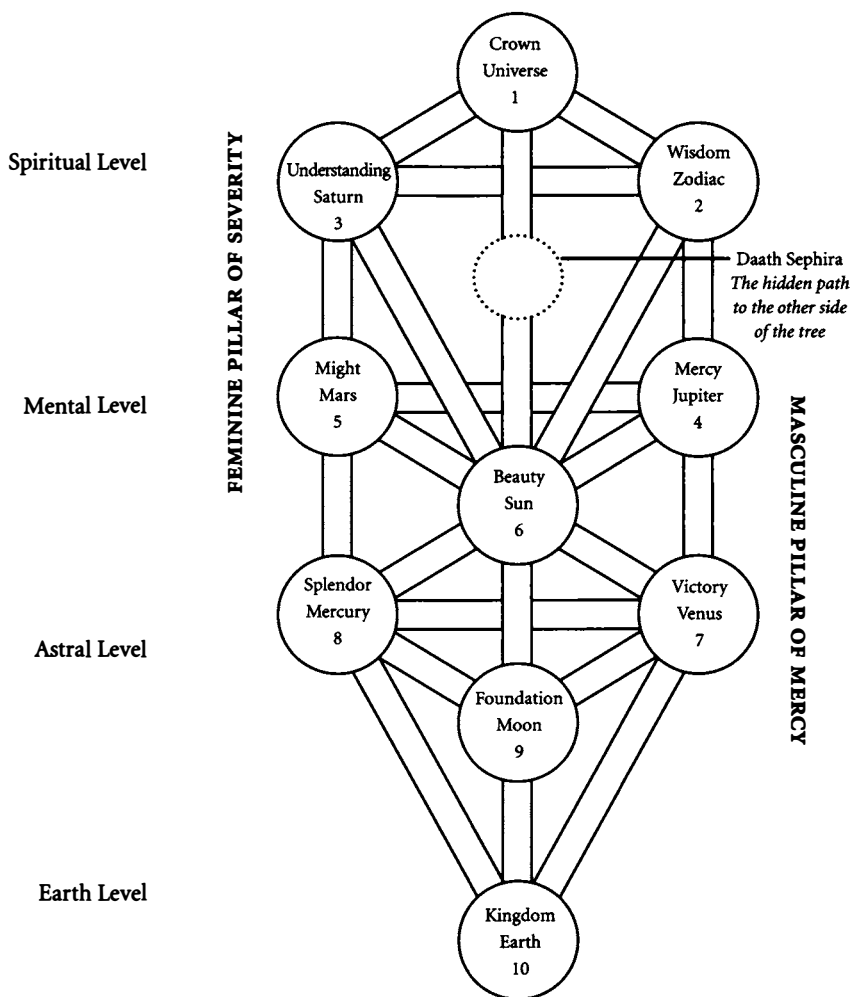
Crown
Universe
1

Spiritual Level

FEMININE PILLAR OF SEVERITY

Understanding
Saturn
3

Wisdom
Zodiac
2

Daath Sephira
*The hidden path to the other side of the tree*

Mental Level

Might
Mars
5

Mercy
Jupiter
4

MASCULINE PILLAR OF MERCY

Beauty
Sun
6

Astral Level

Splendor
Mercury
8

Victory
Venus
7

Foundation
Moon
9

Earth Level

Kingdom
Earth
10